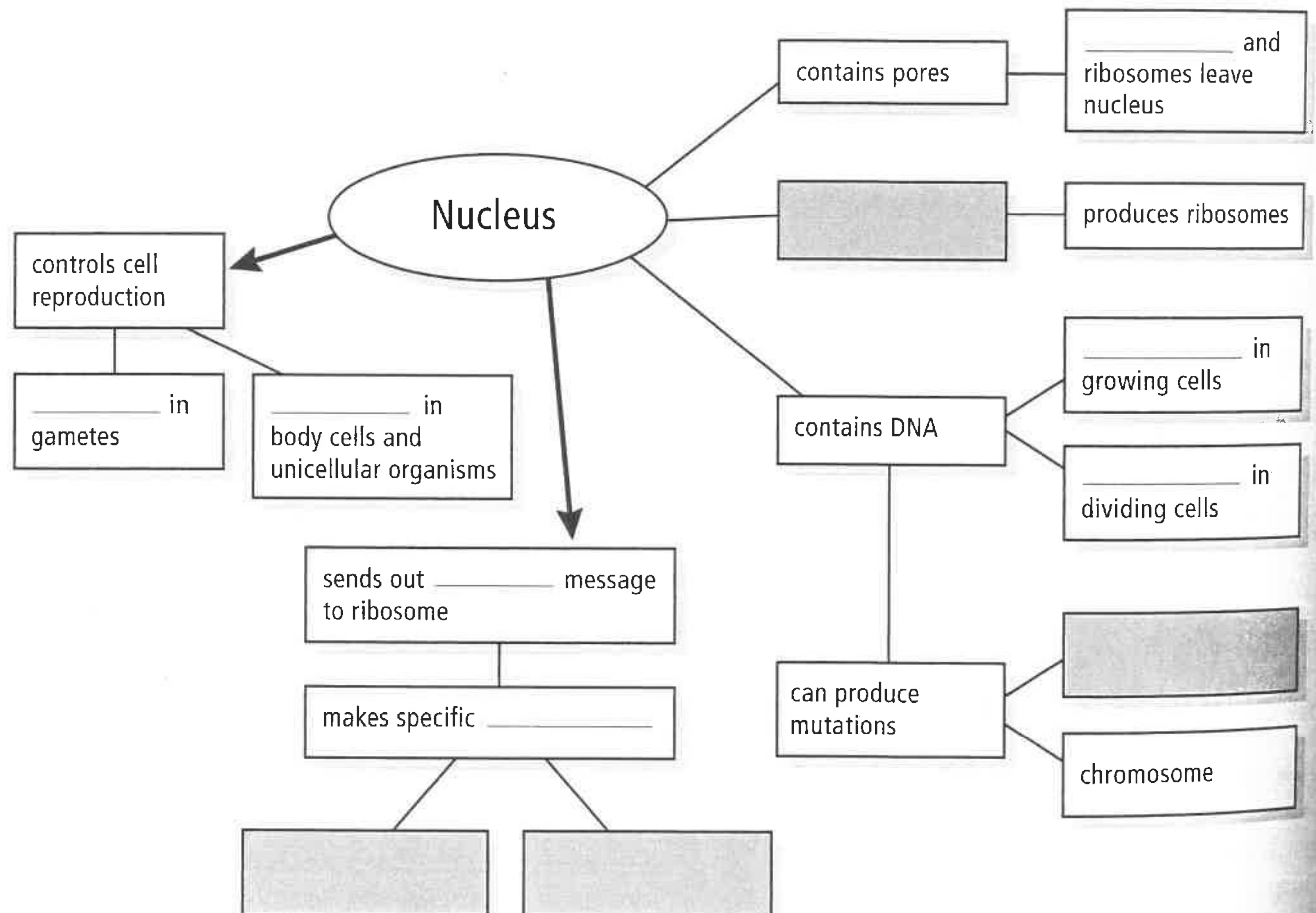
Nucleus

contains pores

__________ and ribosomes leave nucleus

produces ribosomes

controls cell reproduction

__________ in gametes

__________ in body cells and unicellular organisms

contains DNA

__________ in growing cells

__________ in dividing cells

sends out __________ message to ribosome

makes specific __________

can produce mutations

chromosome